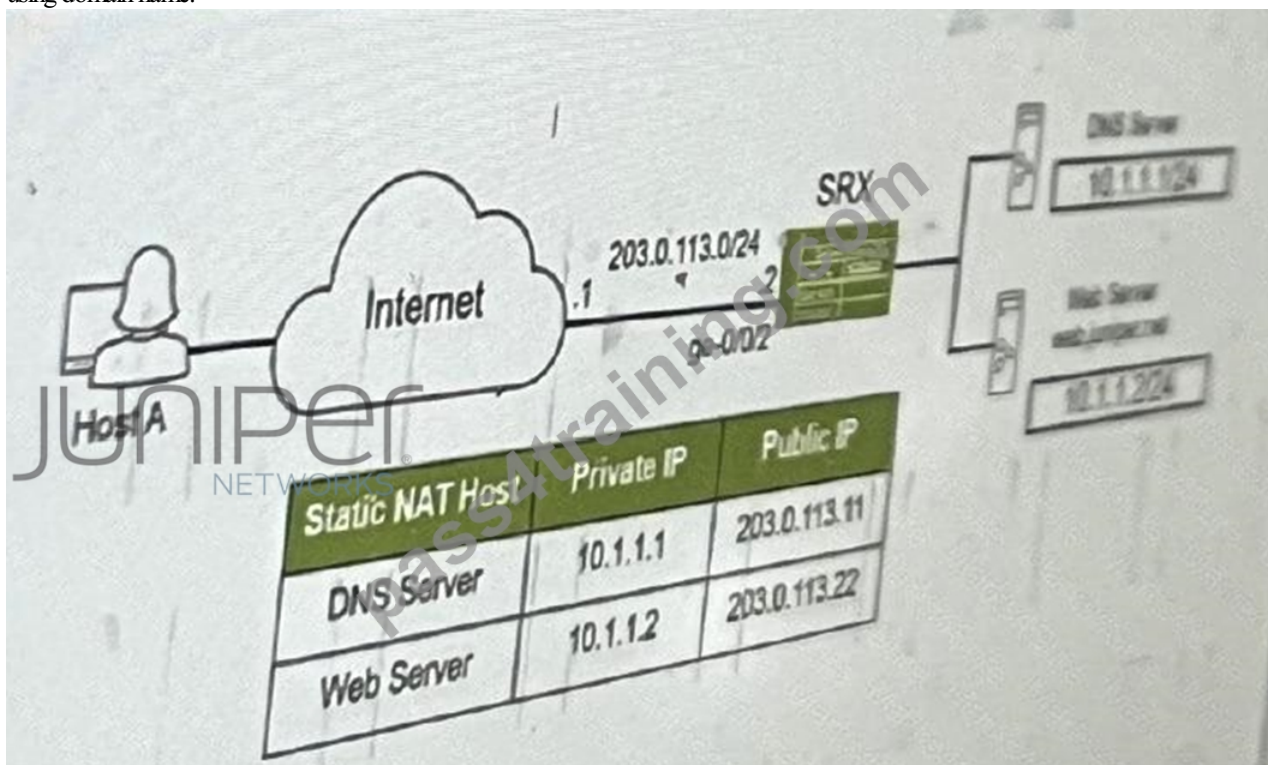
using domain name.

DNS Server
10.1.1.1/24

SRX

203.0.113.0/24

Internet

.1

.2

ge-0/0/2

Web Server
web.juniper.net
10.1.1.2/24

Host A

JUNIPER
NETWORKS

pass4training.com

| Static NAT Host | Private IP | Public IP |
|---|---|---|
| DNS Server | 10.1.1.1 | 203.0.113.11 |
| Web Server | 10.1.1.2 | 203.0.113.22 |